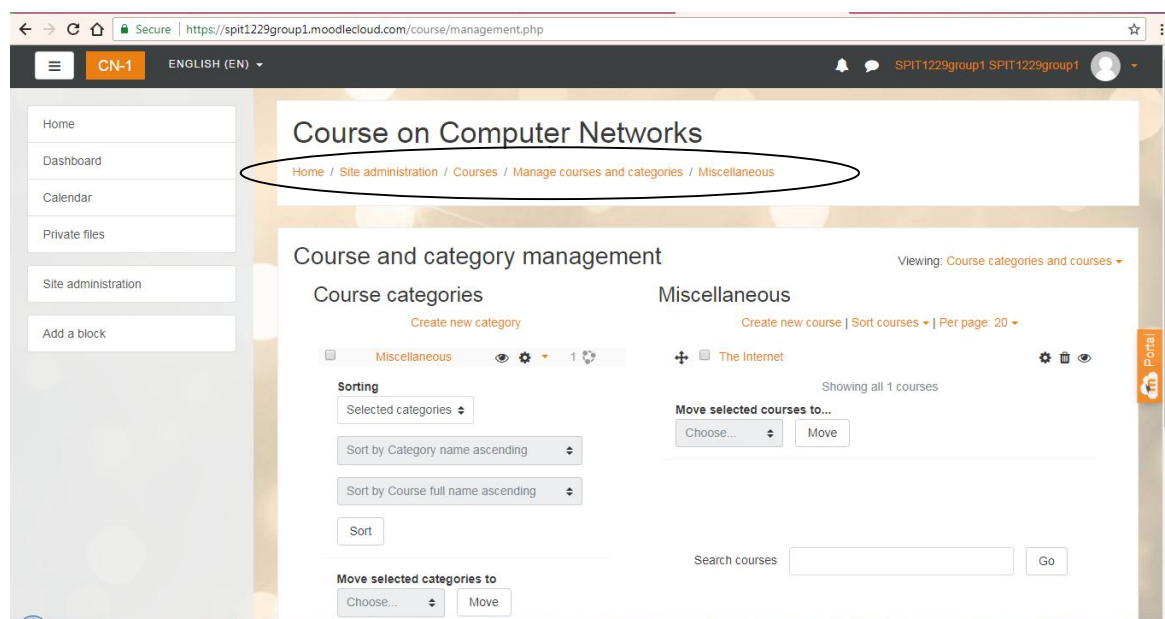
Secure | https://spit1229group1.moodlecloud.com/course/management.php

CN-1 ENGLISH (EN)

SPIT1229group1 SPIT1229group1

Home
Dashboard
Calendar
Private files

Site administration

Add a block

Course on Computer Networks

Home / Site administration / Courses / Manage courses and categories / Miscellaneous

Course and category management

Viewing: Course categories and courses

Course categories

Create new category

Miscellaneous 1

Sorting

Selected categories

Sort by Category name ascending

Sort by Course full name ascending

Sort

Move selected categories to

Choose... Move

Miscellaneous

Create new course | Sort courses | Per page: 20

The Internet

Showing all 1 courses

Move selected courses to...

Choose... Move

Search courses Go

Portal